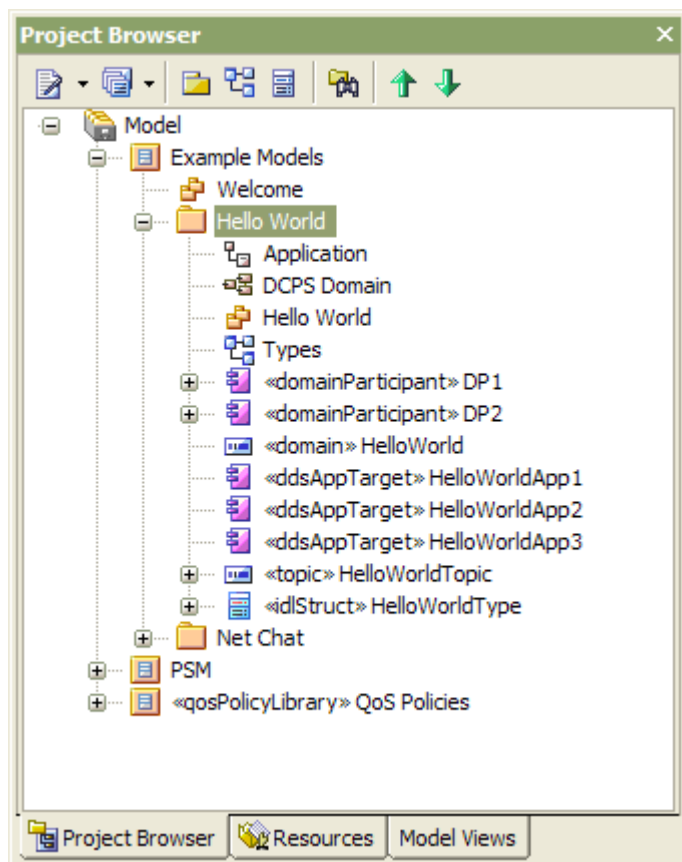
Project Browser

Model
Example Models
Welcome
Hello World
Application
DCPS Domain
Hello World
Types
«domainParticipant» DP1
«domainParticipant» DP2
«domain» HelloWorld
«ddsAppTarget» HelloWorldApp1
«ddsAppTarget» HelloWorldApp2
«ddsAppTarget» HelloWorldApp3
«topic» HelloWorldTopic
«idlStruct» HelloWorldType
Net Chat
PSM
«qosPolicyLibrary» QoS Policies

Project Browser | Resources | Model Views